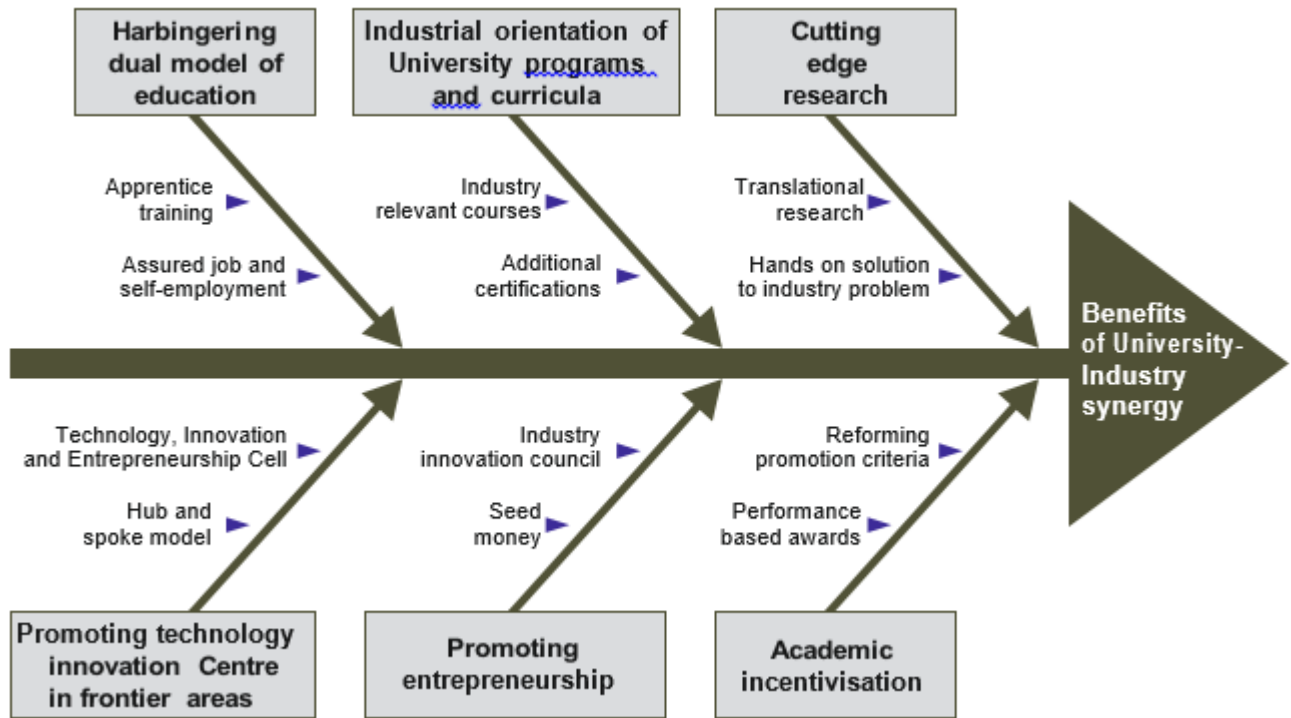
Harbingering dual model of education

Industrial orientation of University programs and curricula

Cutting edge research

Apprentice training

Assured job and self-employment

Industry relevant courses

Additional certifications

Translational research

Hands on solution to industry problem

Benefits of University-Industry synergy

Technology, Innovation and Entrepreneurship Cell

Hub and spoke model

Industry innovation council

Seed money

Reforming promotion criteria

Performance based awards

Promoting technology innovation Centre in frontier areas

Promoting entrepreneurship

Academic incentivisation